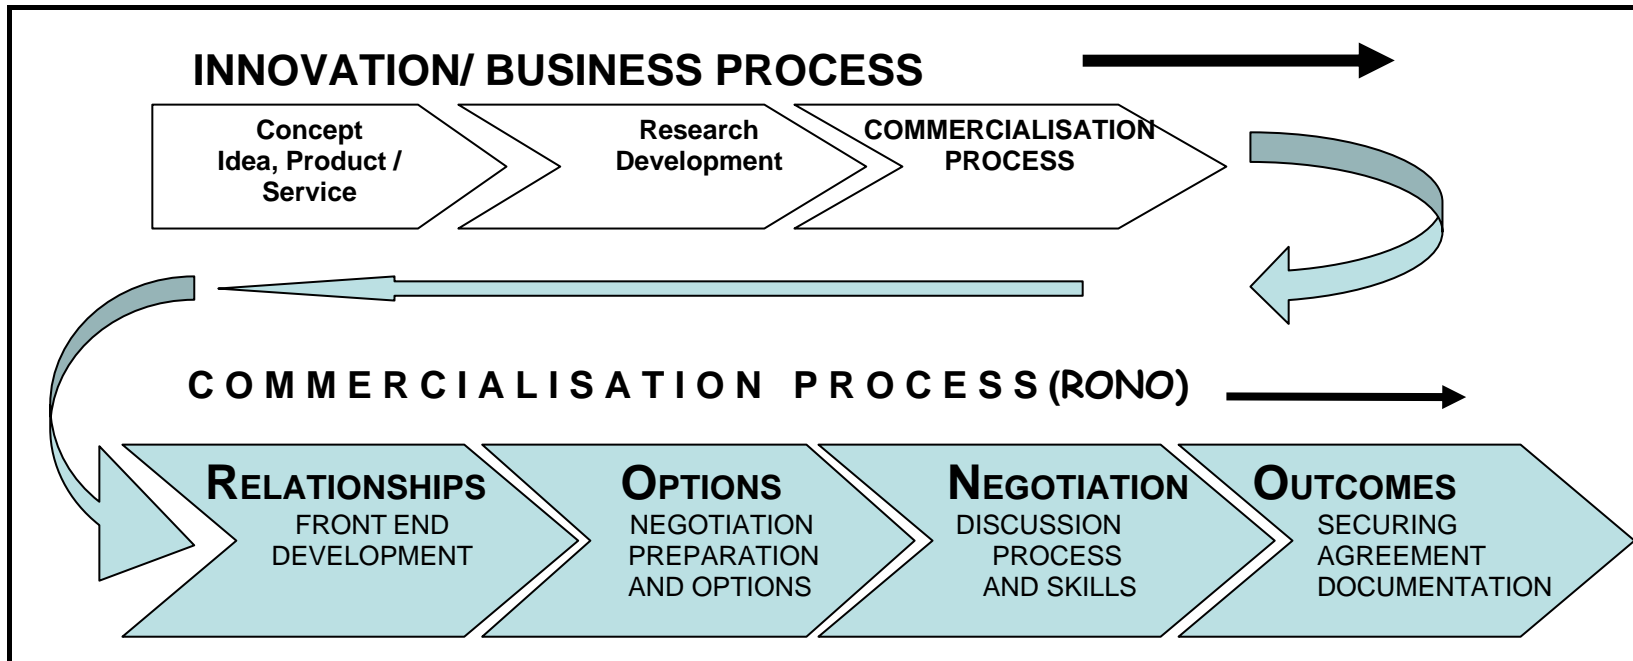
INNOVATION/ BUSINESS PROCESS

Concept Idea, Product / Service

Research Development

COMMERCIALISATION PROCESS

COMMERCIALISATION PROCESS (RONO)

RELATIONSHIPS
FRONT END DEVELOPMENT

OPTIONS
NEGOTIATION PREPARATION AND OPTIONS

NEGOTIATION
DISCUSSION PROCESS AND SKILLS

OUTCOMES
SECURING AGREEMENT DOCUMENTATION